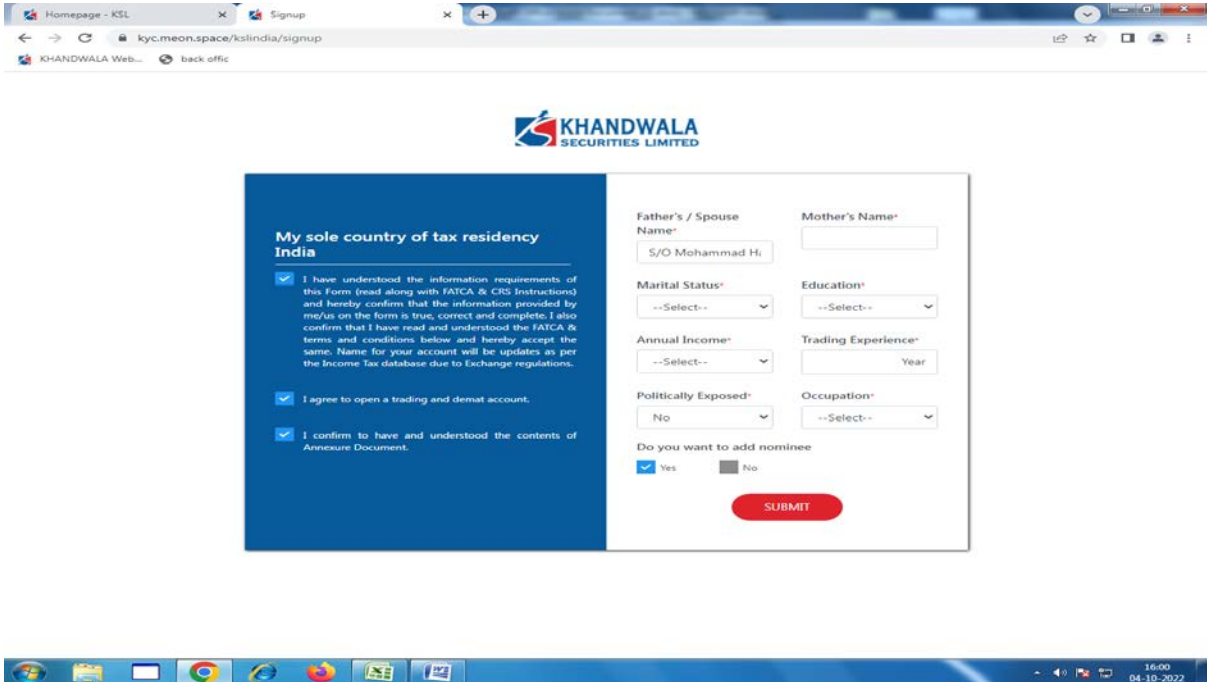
Homepage - KSL
Signup
kyc.meon.space/kslindia/signup
KHANDWALA Web...
back offic

KHANDWALA
SECURITIES LIMITED

My sole country of tax residency India

I have understood the information requirements of this Form (read along with FATCA & CRS Instructions) and hereby confirm that the information provided by me/us on the form is true, correct and complete. I also confirm that I have read and understood the FATCA & terms and conditions below and hereby accept the same. Name for your account will be updates as per the Income Tax database due to Exchange regulations.

I agree to open a trading and demat account.

I confirm to have and understood the contents of Annexure Document.

Father's / Spouse Name*
S/O Mohammad Ha
Mother's Name*
Marital Status*
--Select--
Education*
--Select--
Annual Income*
--Select--
Trading Experience*
Year
Politically Exposed*
No
Occupation*
--Select--
Do you want to add nominee
Yes
No
SUBMIT

16:00
04-10-2022